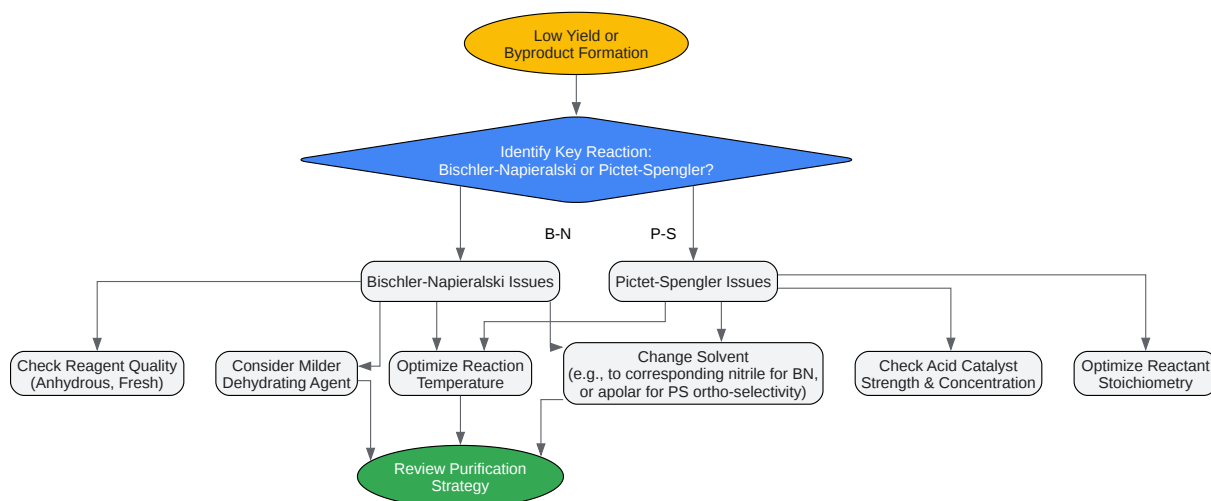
Low Yield or Byproduct Formation

Identify Key Reaction: Bischler-Napieralski or Pictet-Spengler?

B-N

P-S

Bischler-Napieralski Issues

Pictet-Spengler Issues

Check Reagent Quality (Anhydrous, Fresh)

Consider Milder Dehydrating Agent

Optimize Reaction Temperature

Change Solvent (e.g., to corresponding nitrile for BN, or apolar for PS ortho-selectivity)

Check Acid Catalyst Strength & Concentration

Optimize Reactant Stoichiometry

Review Purification Strategy